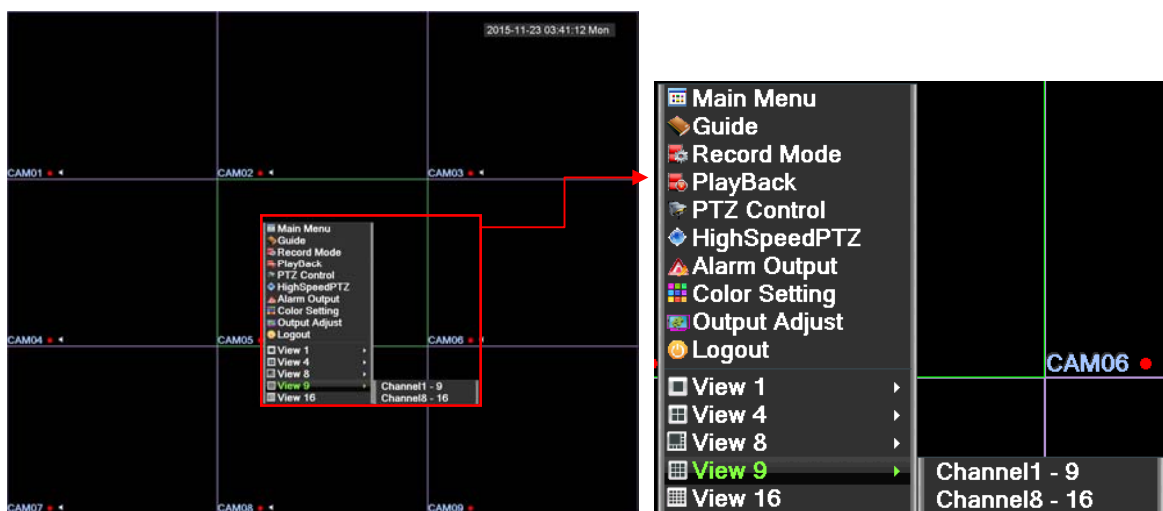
2015-11-23 03:41:12 Mon

CAM01
CAM02
CAM03
CAM04
CAM05
CAM06
CAM07
CAM08
CAM09

Main Menu
Guide
Record Mode
PlayBack
PTZ Control
HighSpeedPTZ
Alarm Output
Color Setting
Output Adjust
Logout
View 1
View 4
View 8
View 9
View 16
Channel1 - 9
Channel8 - 16

Main Menu
Guide
Record Mode
PlayBack
PTZ Control
HighSpeedPTZ
Alarm Output
Color Setting
Output Adjust
Logout
View 1
View 4
View 8
View 9
View 16
Channel1 - 9
Channel8 - 16
CAM06